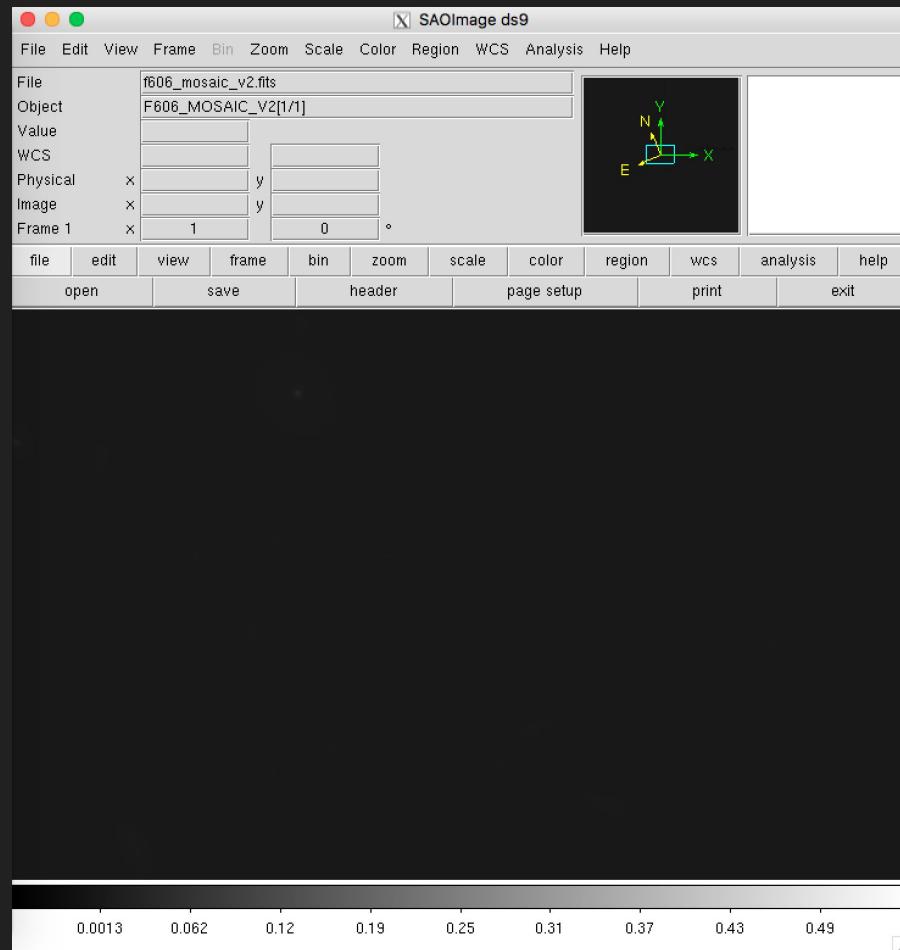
SAOImage ds9

File Edit View Frame Bin Zoom Scale Color Region WCS Analysis Help

File f606_mosaic_v2.fits
Object F606_MOSAIC_V2[1/1]
Value
WCS
Physical x y
Image x y
Frame 1 x 1 0 °

N Y
E X

file edit view frame bin zoom scale color region wcs analysis help
open save header page setup print exit

0.0013 0.062 0.12 0.19 0.25 0.31 0.37 0.43 0.49